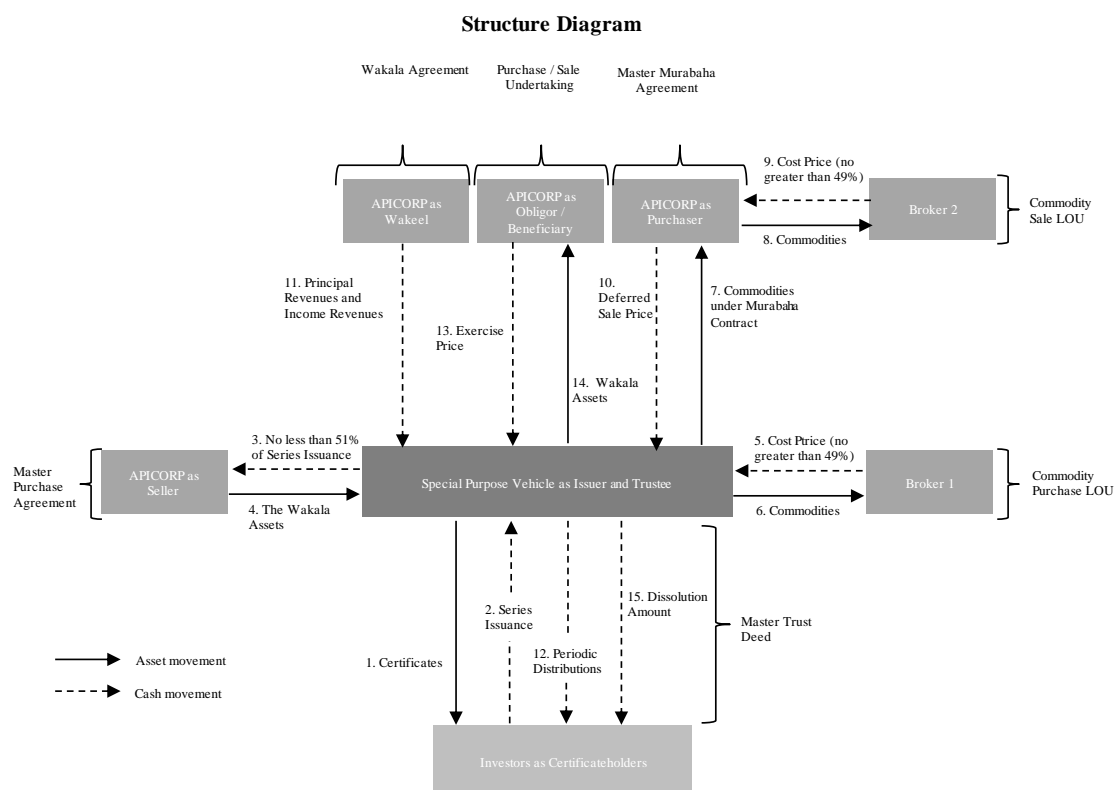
Structure Diagram

Wakala Agreement

Purchase / Sale Undertaking

Master Murabaha Agreement

APICORP as Wakeel

APICORP as Obligor / Beneficiary

APICORP as Purchaser

9. Cost Price (no greater than 49%)

Broker 2

Commodity Sale LOU

8. Commodities

11. Principal Revenues and Income Revenues

13. Exercise Price

10. Deferred Sale Price

7. Commodities under Murabaha Contract

14. Wakala Assets

3. No less than 51% of Series Issuance

5. Cost Prtice (no greater than 49%)

Master Purchase Agreement

APICORP as Seller

Special Purpose Vehicle as Issuer and Trustee

Broker 1

Commodity Purchase LOU

4. The Wakala Assets

6. Commodities

2. Series Issuance

15. Dissolution Amount

Master Trust Deed

12. Periodic Distributions

1. Certificates

Asset movement

Cash movement

Investors as Certificateholders